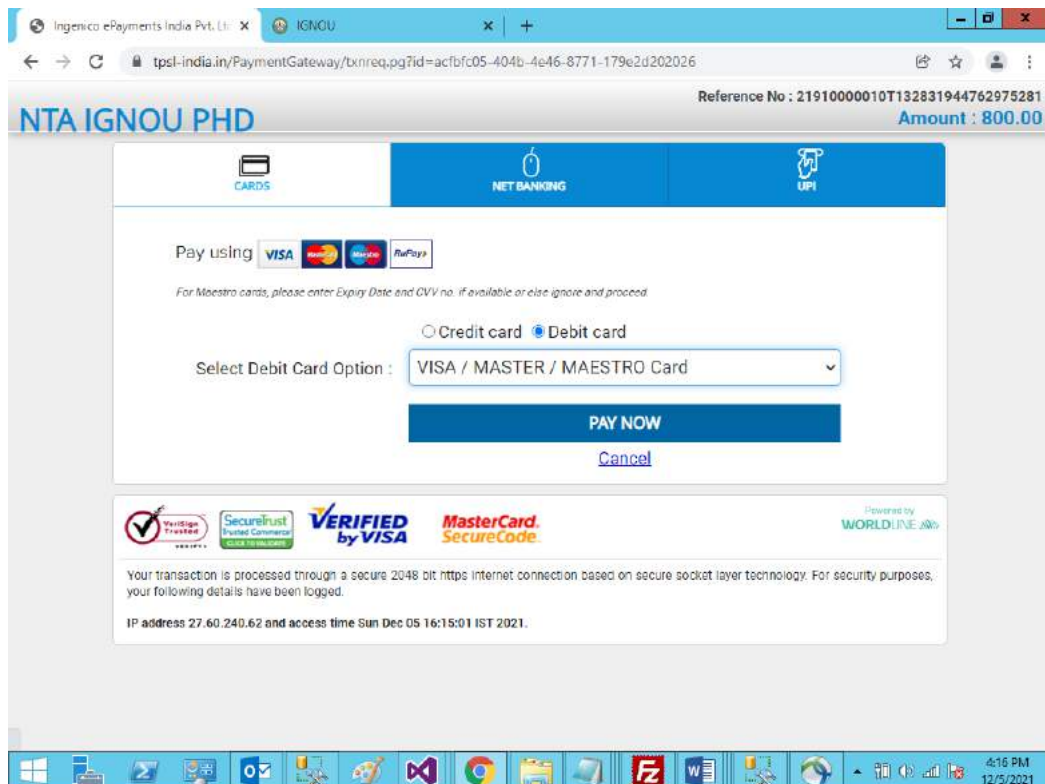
Ingenico ePayments India Pvt. Lt × IGNOU × +

tpsl-india.in/PaymentGateway/txnreq.pg?id=acfbfc05-404b-4e46-8771-179e2d202026

Reference No : 21910000010T132831944762975281

NTA IGNOU PHD

Amount : 800.00

CARDS

NET BANKING

UPI

Pay using VISA MasterCard Maestro RuPay

For Maestro cards, please enter Expiry Date and CVV no. if available or else ignore and proceed.

Credit card Debit card

Select Debit Card Option : VISA / MASTER / MAESTRO Card

PAY NOW

Cancel

VeriSign Trusted VERIFY

SecureTrust Trusted Commerce CLICK TO VALIDATE

VERIFIED by VISA

MasterCard. SecureCode.

Powered by WORLDLINE

Your transaction is processed through a secure 2048 bit https internet connection based on secure socket layer technology. For security purposes, your following details have been logged.

IP address 27.60.240.62 and access time Sun Dec 05 16:15:01 IST 2021.

4:16 PM 12/5/2021